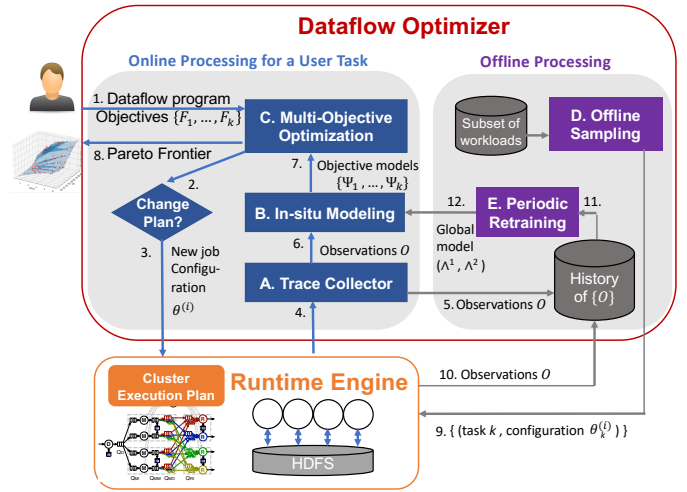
Dataflow Optimizer

Online Processing for a User Task

Offline Processing

1. Dataflow program
Objectives $\{F_1, \dots, F_k\}$

8. Pareto Frontier

C. Multi-Objective Optimization

Subset of workloads

D. Offline Sampling

7. Objective models $\{\Psi_1, \dots, \Psi_k\}$

2.

Change Plan?

B. In-situ Modeling

12.

E. Periodic Retraining

11.

3.

New job Configuration $\theta^{(i)}$

6.

Observations $O$

Global model $(\Lambda^1, \Lambda^2)$

History of $\{O\}$

A. Trace Collector

5. Observations $O$

4.

Cluster Execution Plan

Runtime Engine

10. Observations $O$

HDFS

9. { (task $k$ , configuration $\theta_k^{(i)}$ ) }